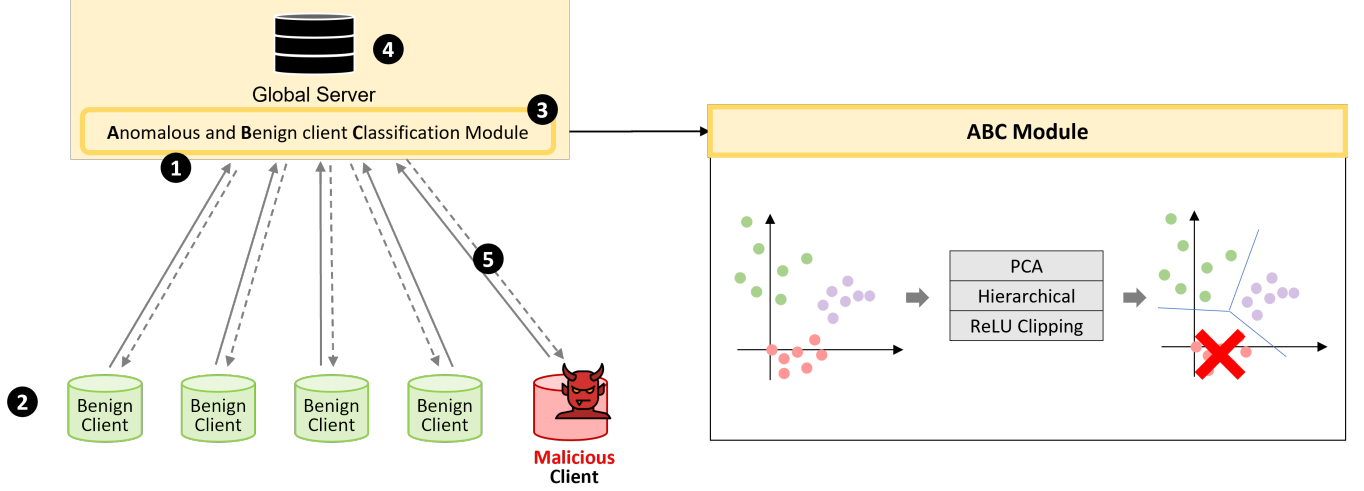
4

Global Server

3

Anomalous and Benign client Classification Module

1

5

2

Benign Client

Benign Client

Benign Client

Benign Client

Malicious Client

ABC Module

PCA

Hierarchical

ReLU Clipping